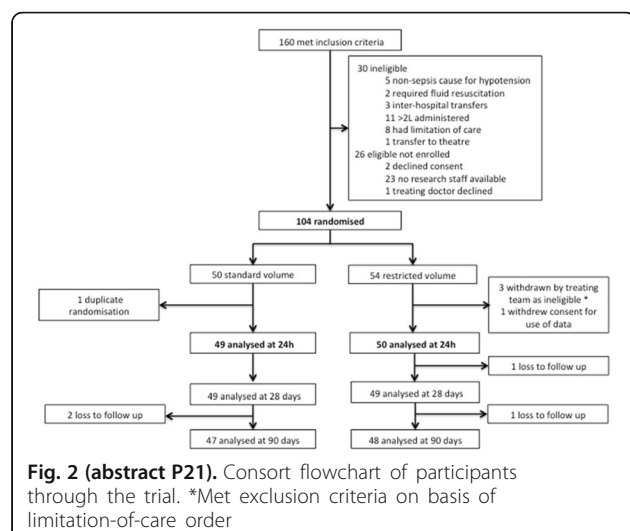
160 met inclusion criteria

30 ineligible
5 non-sepsis cause for hypotension
2 required fluid resuscitation
3 inter-hospital transfers
11 >2L administered
8 had limitation of care
1 transfer to theatre
26 eligible not enrolled
2 declined consent
23 no research staff available
1 treating doctor declined

104 randomised

50 standard volume

54 restricted volume

1 duplicate randomisation

3 withdrawn by treating team as ineligible *
1 withdrew consent for use of data

49 analysed at 24h

50 analysed at 24h

1 loss to follow up

49 analysed at 28 days

49 analysed at 28 days

2 loss to follow up

1 loss to follow up

47 analysed at 90 days

48 analysed at 90 days

**Fig. 2 (abstract P21).** Consort flowchart of participants through the trial. *Met exclusion criteria on basis of limitation-of-care order